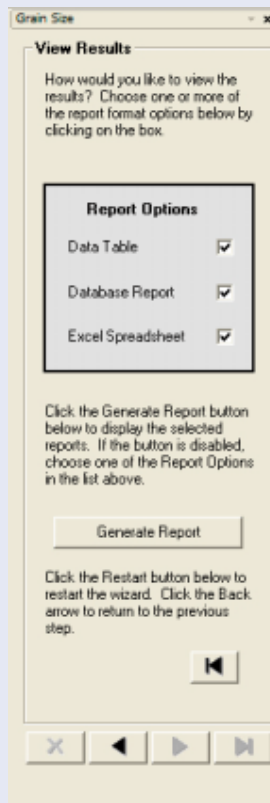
Grain Size

View Results

How would you like to view the results? Choose one or more of the report format options below by clicking on the box.

Report Options

Data Table

Database Report

Excel Spreadsheet

Click the Generate Report button below to display the selected reports. If the button is disabled, choose one of the Report Options in the list above.

Generate Report

Click the Restart button below to restart the wizard. Click the Back arrow to return to the previous step.